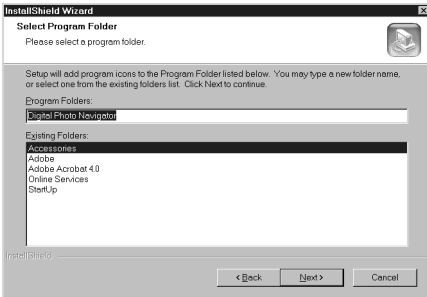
InstallShield Wizard

Select Program Folder

Please select a program folder.

Setup will add program icons to the Program Folder listed below. You may type a new folder name, or select one from the existing folders list. Click Next to continue.

Program Folders:

Digital Photo Navigator

Existing Folders:

Accessories
Adobe
Adobe Acrobat 4.0
Online Services
StartUp

InstallShield

< Back

Next >

Cancel